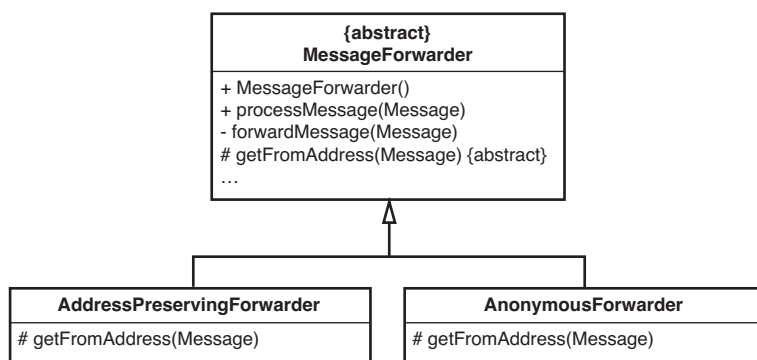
{abstract}
MessageForwarder

+ MessageForwarder()
+ processMessage(Message)
- forwardMessage(Message)
# getFromAddress(Message) {abstract}
…

AddressPreservingForwarder

# getFromAddress(Message)

AnonymousForwarder

# getFromAddress(Message)